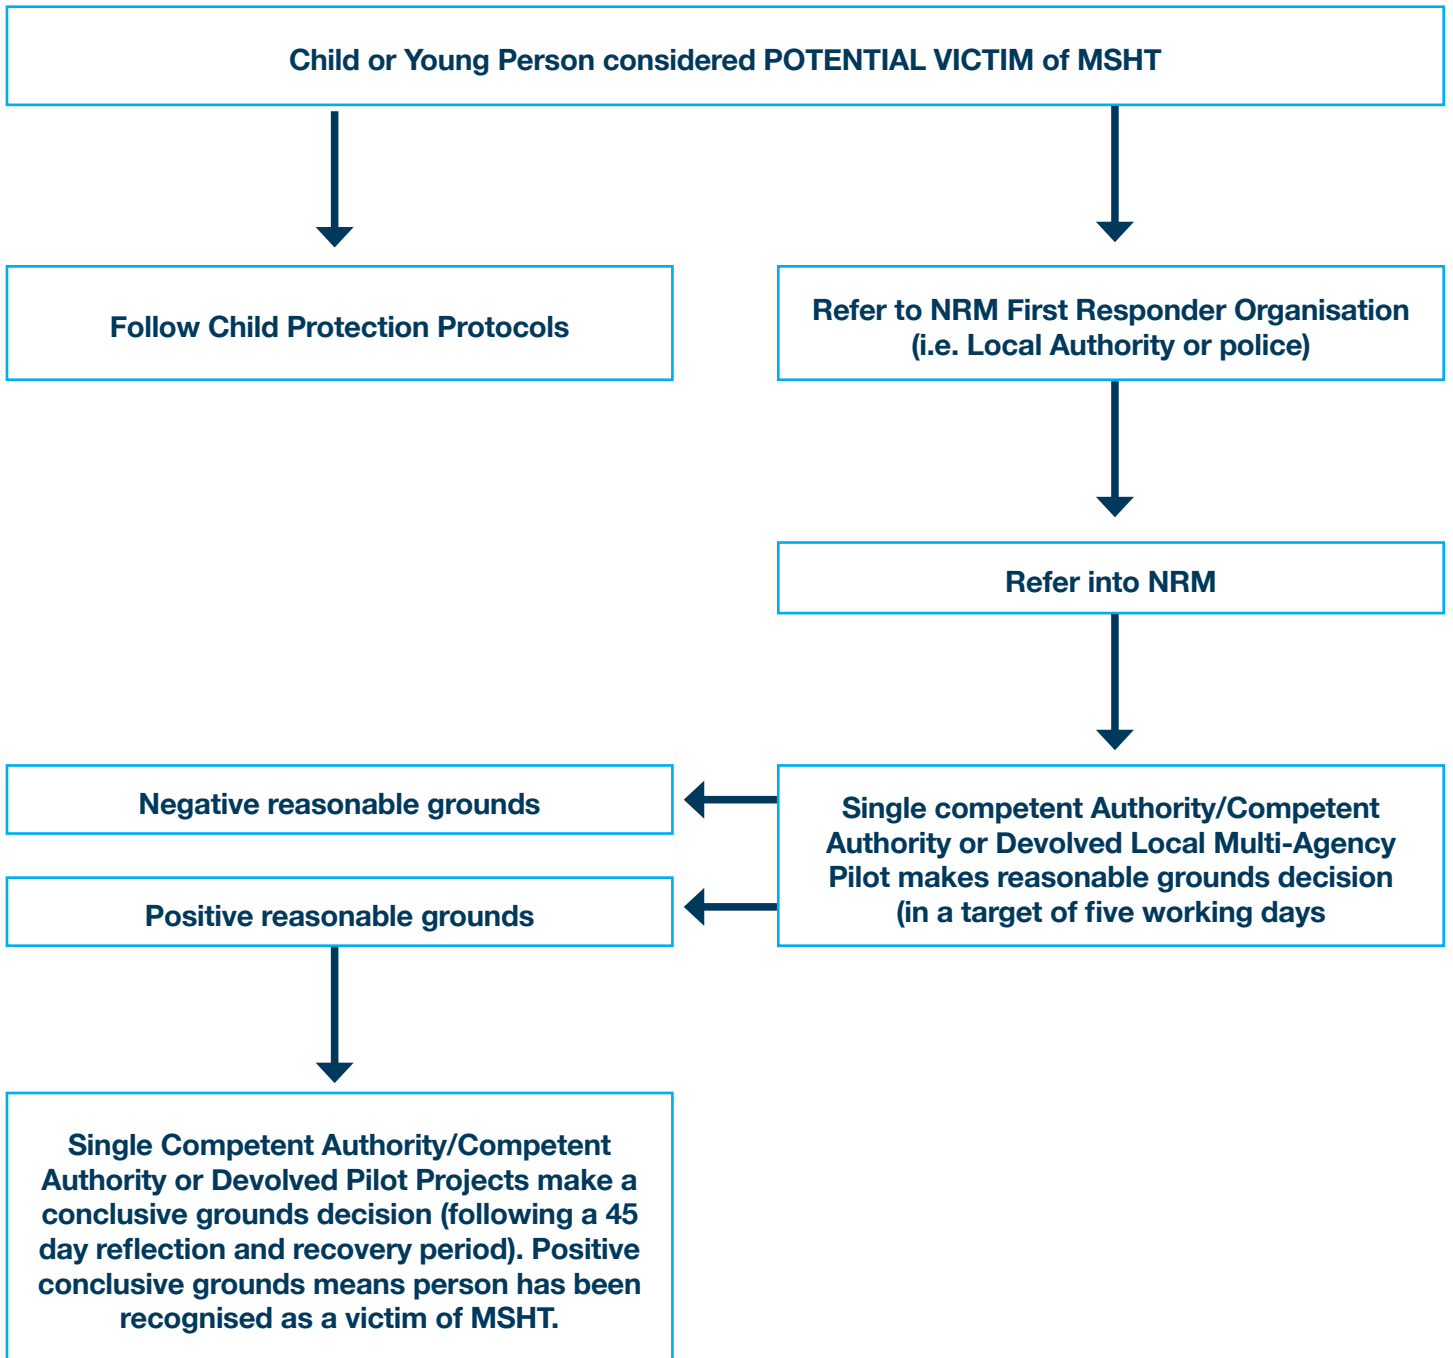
Child or Young Person considered POTENTIAL VICTIM of MSHT

Follow Child Protection Protocols

Refer to NRM First Responder Organisation (i.e. Local Authority or police)

Refer into NRM

Single competent Authority/Competent Authority or Devolved Local Multi-Agency Pilot makes reasonable grounds decision (in a target of five working days

Negative reasonable grounds

Positive reasonable grounds

Single Competent Authority/Competent Authority or Devolved Pilot Projects make a conclusive grounds decision (following a 45 day reflection and recovery period). Positive conclusive grounds means person has been recognised as a victim of MSHT.